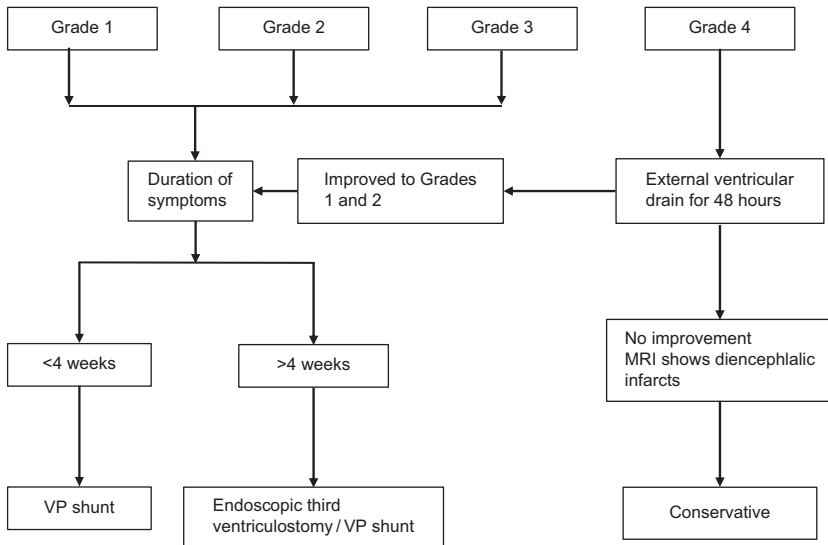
Grade 1

Grade 2

Grade 3

Grade 4

Duration of symptoms

Improved to Grades 1 and 2

External ventricular drain for 48 hours

<4 weeks

>4 weeks

No improvement
MRI shows diencephlalic infarcts

VP shunt

Endoscopic third ventriculostomy / VP shunt

Conservative